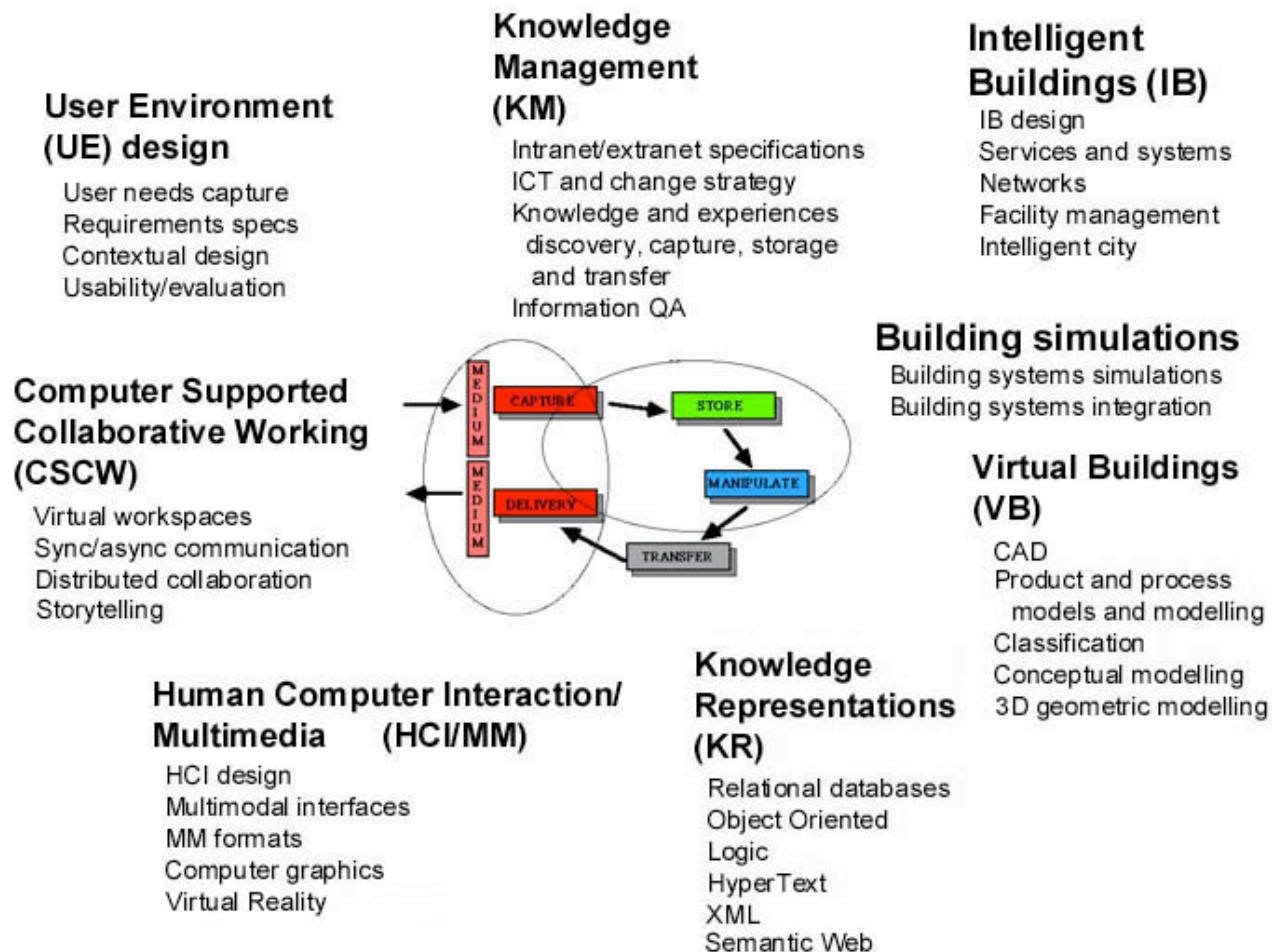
Knowledge Management (KM)
Intranet/extranet specifications
ICT and change strategy
Knowledge and experiences discovery, capture, storage and transfer
Information QA

Intelligent Buildings (IB)
IB design
Services and systems
Networks
Facility management
Intelligent city

User Environment (UE) design
User needs capture
Requirements specs
Contextual design
Usability/evaluation

Building simulations
Building systems simulations
Building systems integration

Computer Supported Collaborative Working (CSCW)
Virtual workspaces
Sync/async communication
Distributed collaboration
Storytelling

MEDIUM
CAPTURE
STORE
MANIPULATE
MEDIUM
DELIVERY
TRANSFER

Virtual Buildings (VB)
CAD
Product and process models and modelling
Classification
Conceptual modelling
3D geometric modelling

Human Computer Interaction/ Multimedia (HCI/MM)
HCI design
Multimodal interfaces
MM formats
Computer graphics
Virtual Reality

Knowledge Representations (KR)
Relational databases
Object Oriented
Logic
HyperText
XML
Semantic Web